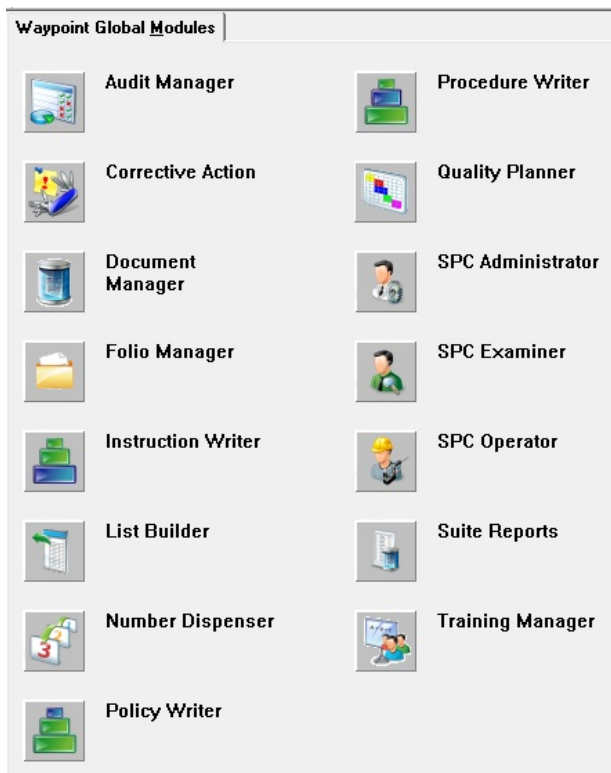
Waypoint Global Modules

Audit Manager

Corrective Action

Document Manager

Folio Manager

Instruction Writer

List Builder

Number Dispenser

Policy Writer

Procedure Writer

Quality Planner

SPC Administrator

SPC Examiner

SPC Operator

Suite Reports

Training Manager